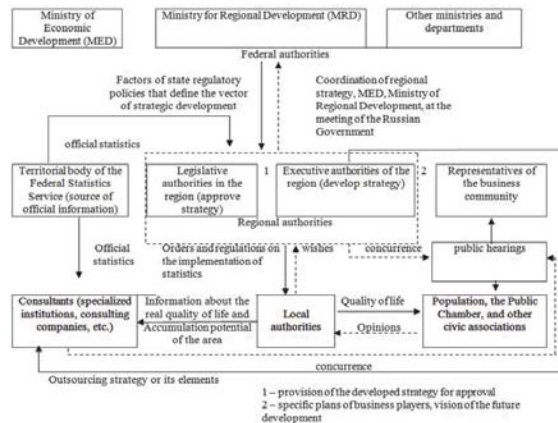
Ministry of Economic Development (MED)

Ministry for Regional Development (MRD)

Other ministries and departments

Federal authorities

Factors of state regulatory policies that define the vector of strategic development

Coordination of regional strategy, MED, Ministry of Regional Development, at the meeting of the Russian Government

official statistics

Territorial body of the Federal Statistics Service (source of official information)

Legislative authorities in the region (approve strategy)

1

Executive authorities of the region (develop strategy)

2

Representatives of the business community

Regional authorities

Official statistics

Orders and regulations on the implementation of statistics

wishes

concurrence

public hearings

Consultants (specialized institutions, consulting companies, etc.)

Information about the real quality of life and Accumulation potential of the area

Local authorities

Quality of life

Opinions

Population, the Public Chamber, and other civic associations

concurrence

Outsourcing strategy or its elements

1 – provision of the developed strategy for approval
2 – specific plans of business players, vision of the future development